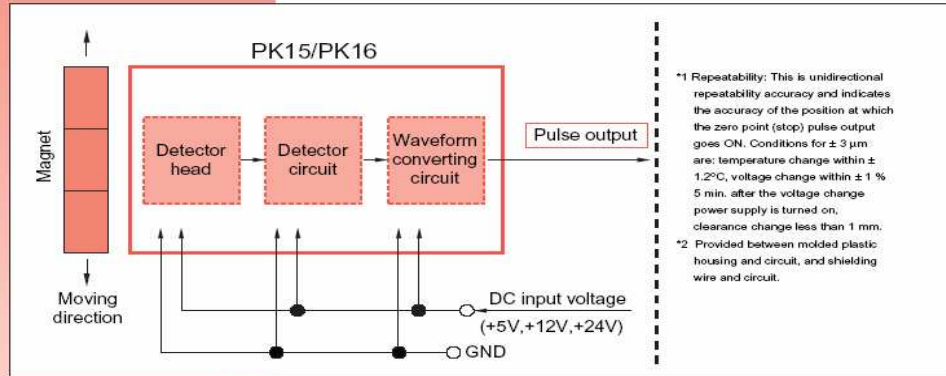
Magnet

Moving direction

PK15/PK16

Detector head

Detector circuit

Waveform converting circuit

Pulse output

DC input voltage (+5V,+12V,+24V)

GND

*1 Repeatability: This is unidirectional repeatability accuracy and indicates the accuracy of the position at which the zero point (stop) pulse output goes ON. Conditions for ± 3 μm are: temperature change within ± 1.2°C, voltage change within ± 1 % 5 min. after the voltage change power supply is turned on, clearance change less than 1 mm.

*2 Provided between molded plastic housing and circuit, and shielding wire and circuit.